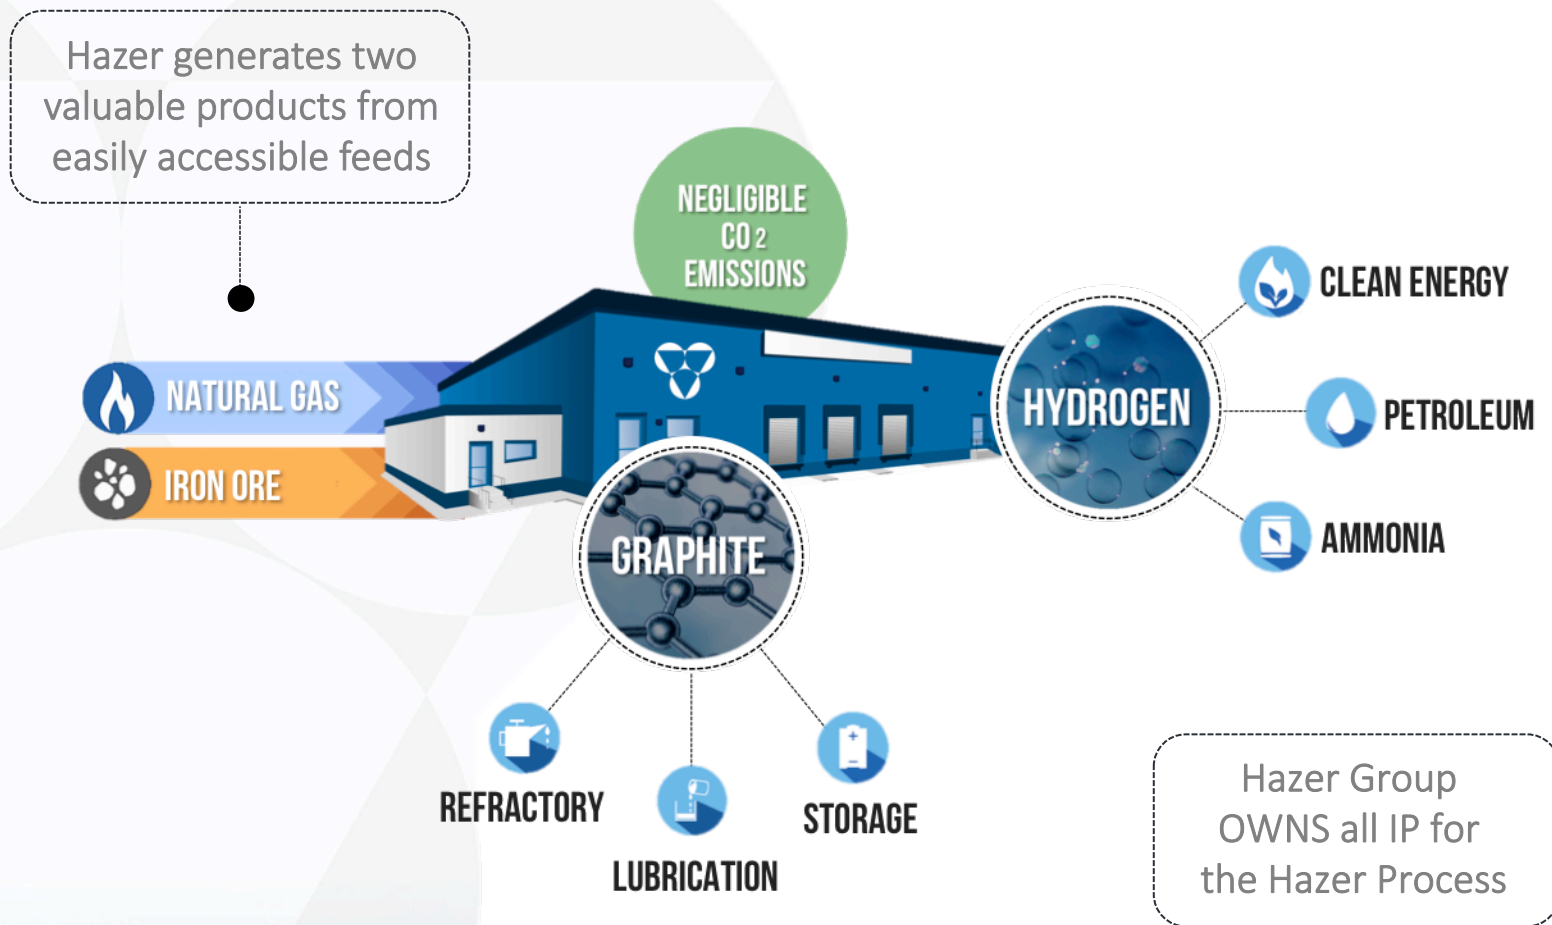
Hazer generates two valuable products from easily accessible feeds

NEGLIGIBLE $CO_2$ EMISSIONS

NATURAL GAS

IRON ORE

HYDROGEN

CLEAN ENERGY

PETROLEUM

AMMONIA

GRAPHITE

REFRACTORY

LUBRICATION

STORAGE

Hazer Group OWNS all IP for the Hazer Process